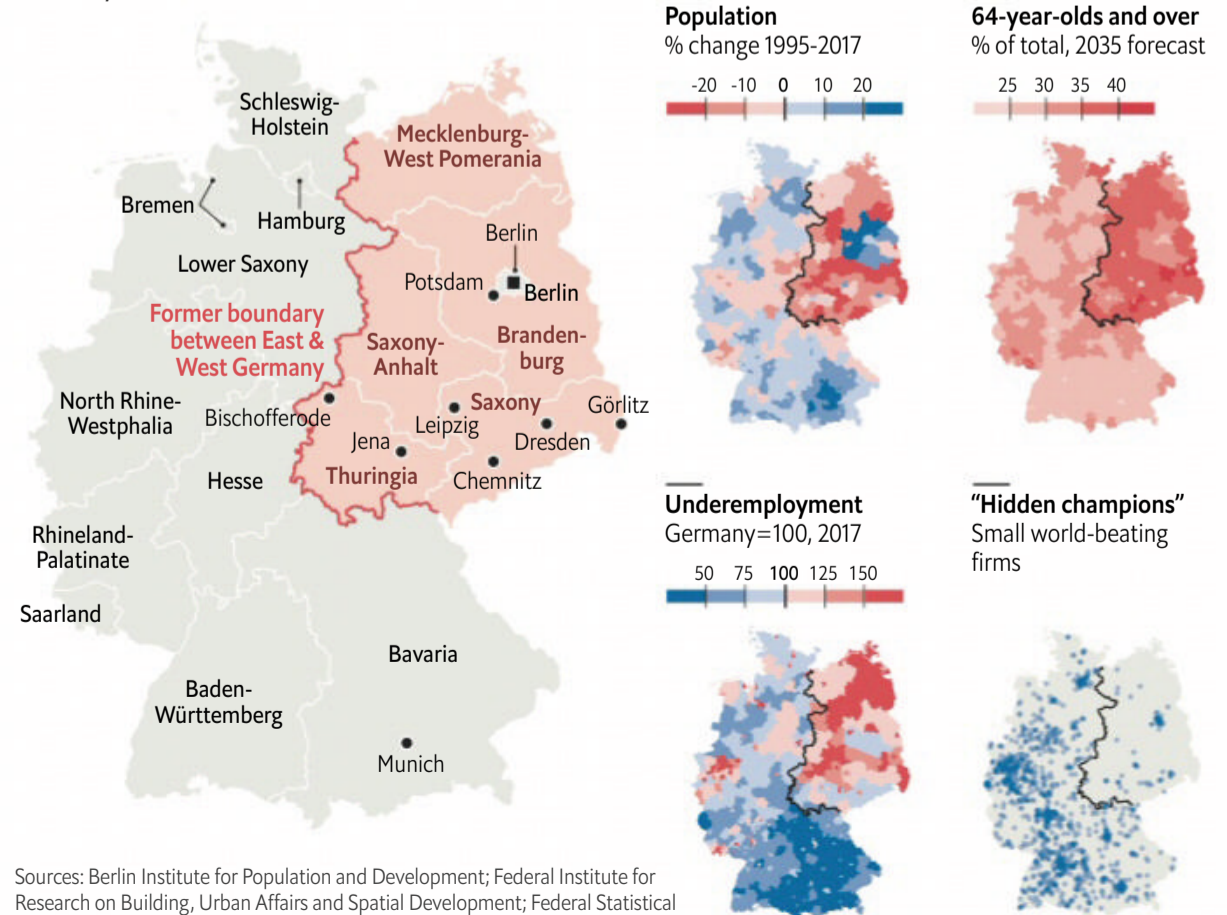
Schleswig-Holstein

Mecklenburg-West Pomerania

Bremen

Hamburg

Berlin

Lower Saxony

Potsdam

Berlin

Former boundary between East & West Germany

Saxony-Anhalt

Branden-burg

North Rhine-Westphalia

Bischofferode

Saxony

Görlitz

Leipzig

Jena

Dresden

Hesse

Thuringia

Chemnitz

Rhineland-Palatinate

Saarland

Bavaria

Baden-Württemberg

Munich

Sources: Berlin Institute for Population and Development; Federal Institute for Research on Building, Urban Affairs and Spatial Development; Federal Statistical

Population
% change 1995-2017

-20 -10 0 10 20

64-year-olds and over
% of total, 2035 forecast

25 30 35 40

Underemployment
Germany=100, 2017

50 75 100 125 150

"Hidden champions"
Small world-beating firms